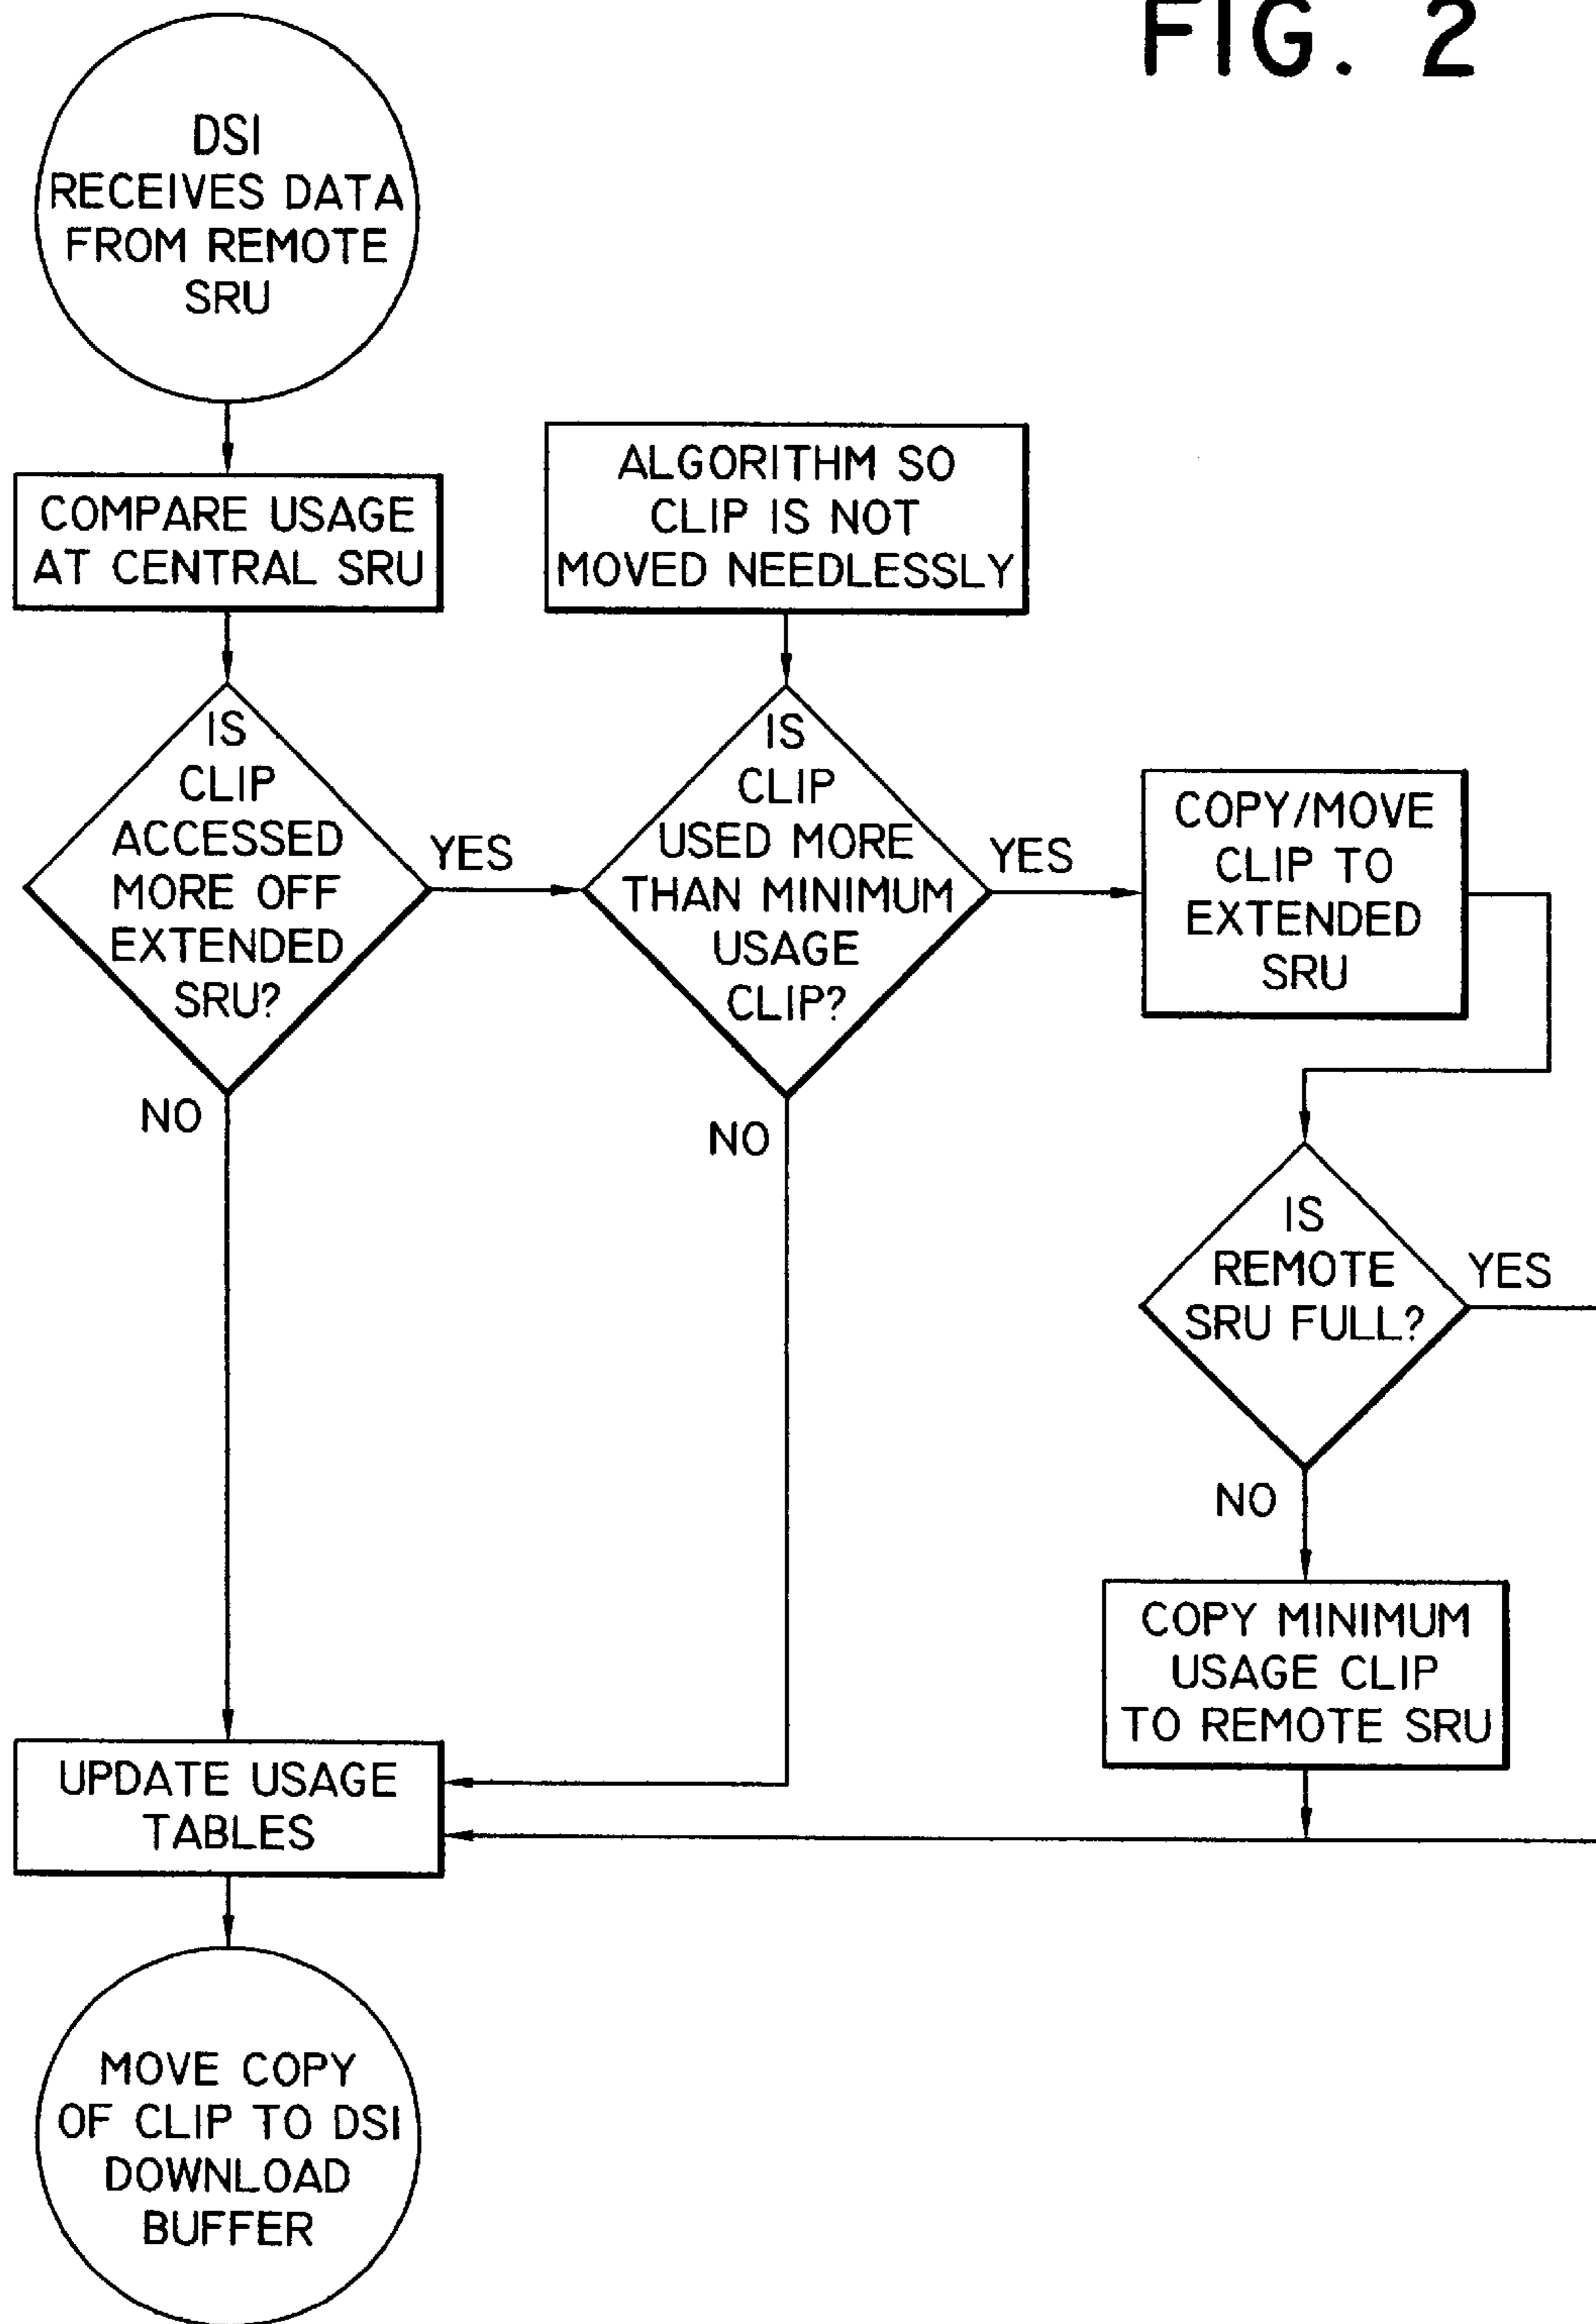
FIG. 2

DSI RECEIVES DATA FROM REMOTE SRU

COMPARE USAGE AT CENTRAL SRU

ALGORITHM SO CLIP IS NOT MOVED NEEDLESSLY

IS CLIP ACCESSED MORE OFF EXTENDED SRU?

YES

NO

IS CLIP USED MORE THAN MINIMUM USAGE CLIP?

YES

NO

COPY/MOVE CLIP TO EXTENDED SRU

IS REMOTE SRU FULL?

YES

NO

COPY MINIMUM USAGE CLIP TO REMOTE SRU

UPDATE USAGE TABLES

MOVE COPY OF CLIP TO DSI DOWNLOAD BUFFER